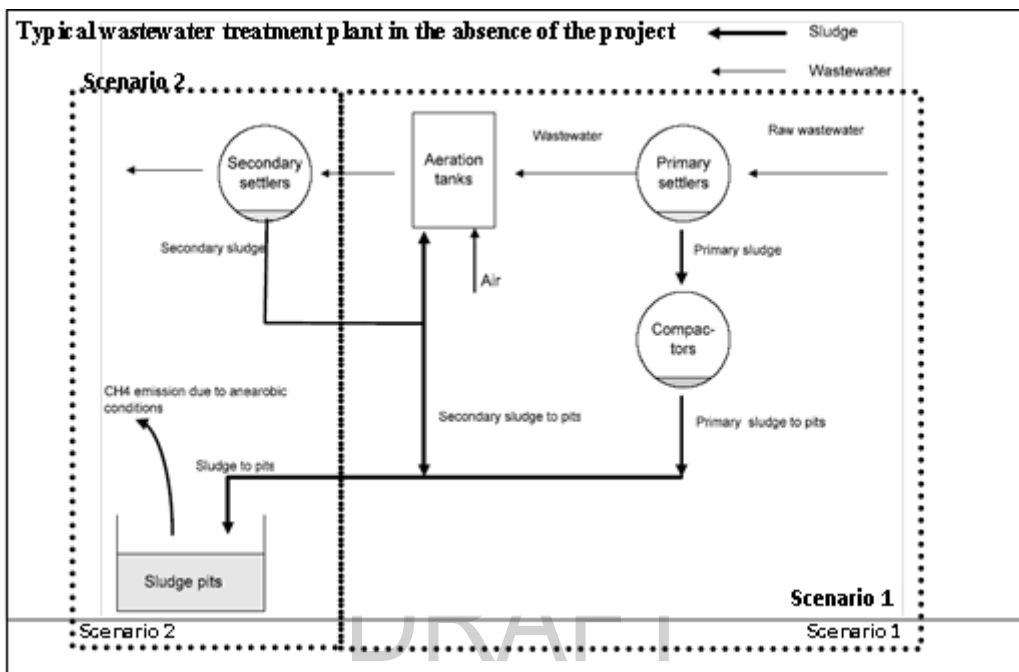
Typical wastewater treatment plant in the absence of the project

Sludge

Wastewater

Scenario 2

Secondary settlers

Aeration tanks

Wastewater

Primary settlers

Raw wastewater

Secondary sludge

Primary sludge

Air

Compactors

CH4 emission due to anaerobic conditions

Secondary sludge to pits

Primary sludge to pits

Sludge to pits

Sludge pits

Scenario 1

Scenario 2

DRAFT

Scenario 1